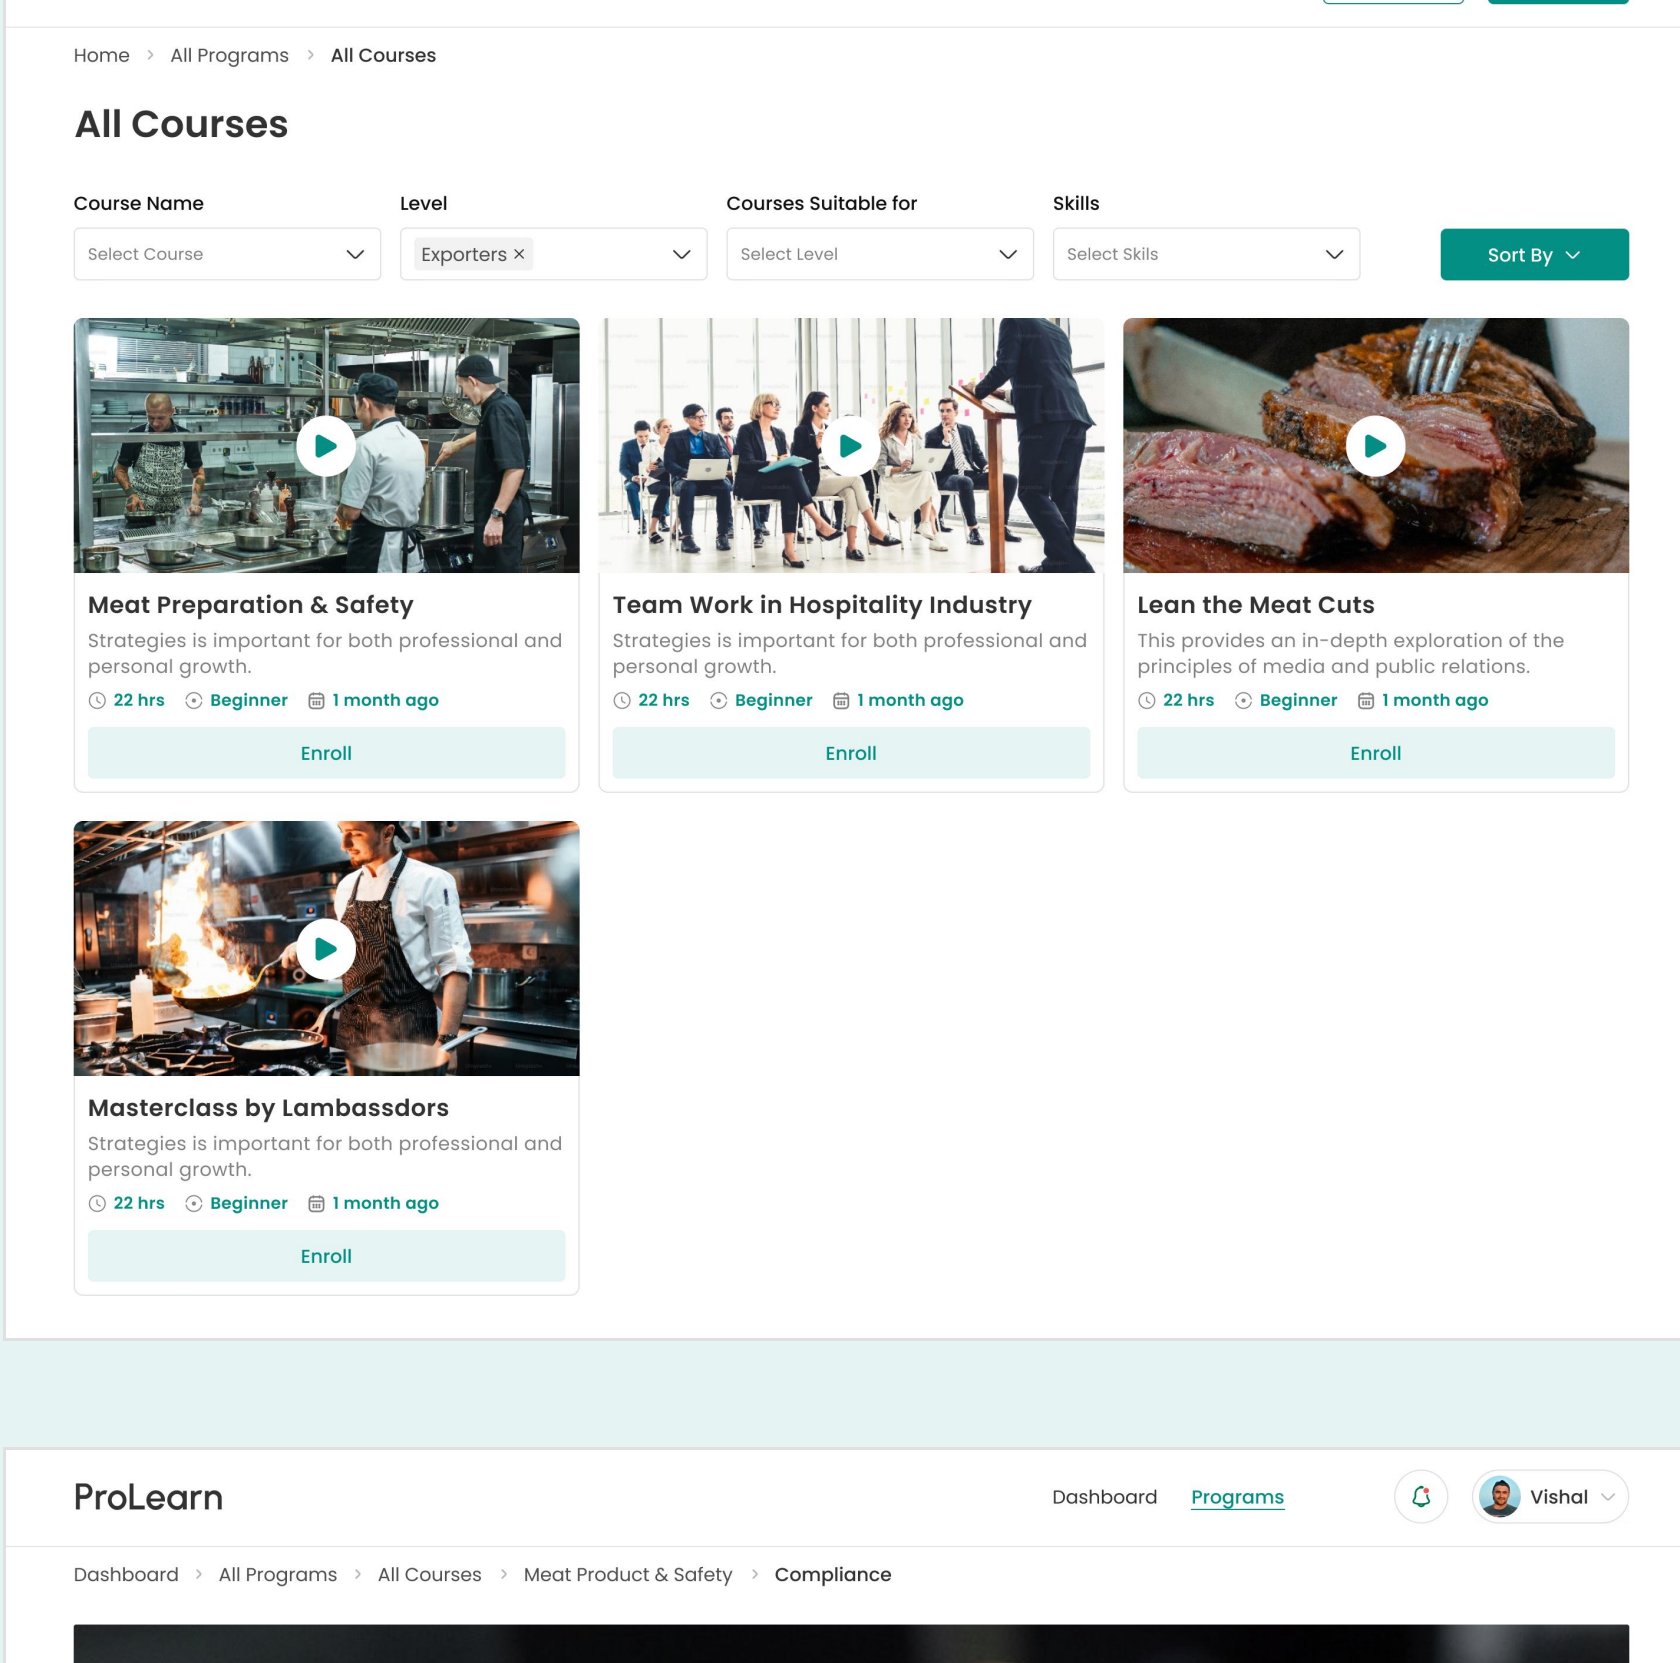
Home > All Programs > All Courses

All Courses

Course Name
Select Course

Level
Exporters ×

Courses Suitable for
Select Level

Skills
Select Skils

Sort By

Meat Preparation & Safety
Strategies is important for both professional and personal growth.
22 hrs Beginner 1 month ago
Enroll

Team Work in Hospitality Industry
Strategies is important for both professional and personal growth.
22 hrs Beginner 1 month ago
Enroll

Lean the Meat Cuts
This provides an in-depth exploration of the principles of media and public relations.
22 hrs Beginner 1 month ago
Enroll

Masterclass by Lambassdors
Strategies is important for both professional and personal growth.
22 hrs Beginner 1 month ago
Enroll

ProLearn
Dashboard Programs
Vishal

Dashboard > All Programs > All Courses > Meat Product & Safety > Compliance